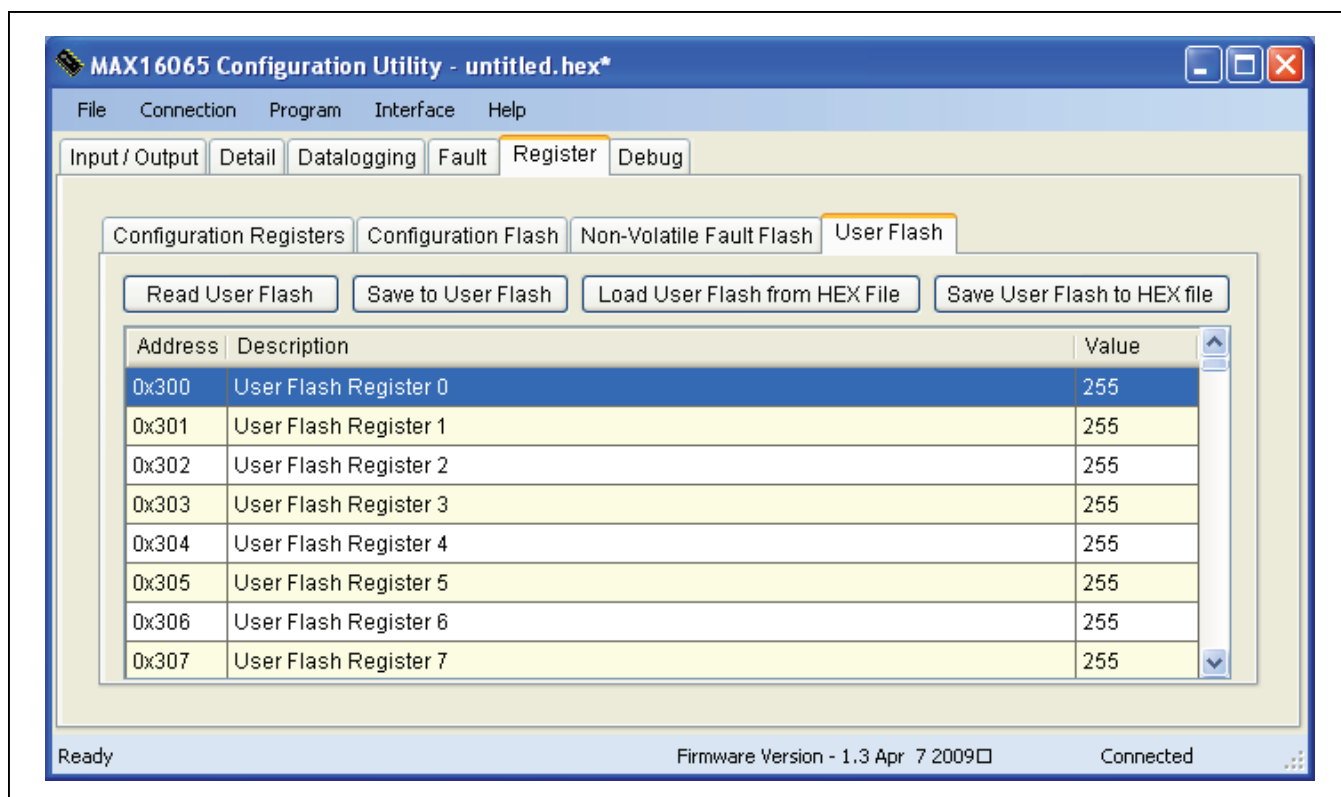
MAX16065 Configuration Utility - untitled.hex*

File Connection Program Interface Help

Input / Output Detail Datalogging Fault Register Debug

Configuration Registers Configuration Flash Non-Volatile Fault Flash User Flash

Read User Flash Save to User Flash Load User Flash from HEX File Save User Flash to HEX file

| Address | Description | Value |
|---|---|---|
| 0x300 | User Flash Register 0 | 255 |
| 0x301 | User Flash Register 1 | 255 |
| 0x302 | User Flash Register 2 | 255 |
| 0x303 | User Flash Register 3 | 255 |
| 0x304 | User Flash Register 4 | 255 |
| 0x305 | User Flash Register 5 | 255 |
| 0x306 | User Flash Register 6 | 255 |
| 0x307 | User Flash Register 7 | 255 |

Ready Firmware Version - 1.3 Apr 7 2009□ Connected